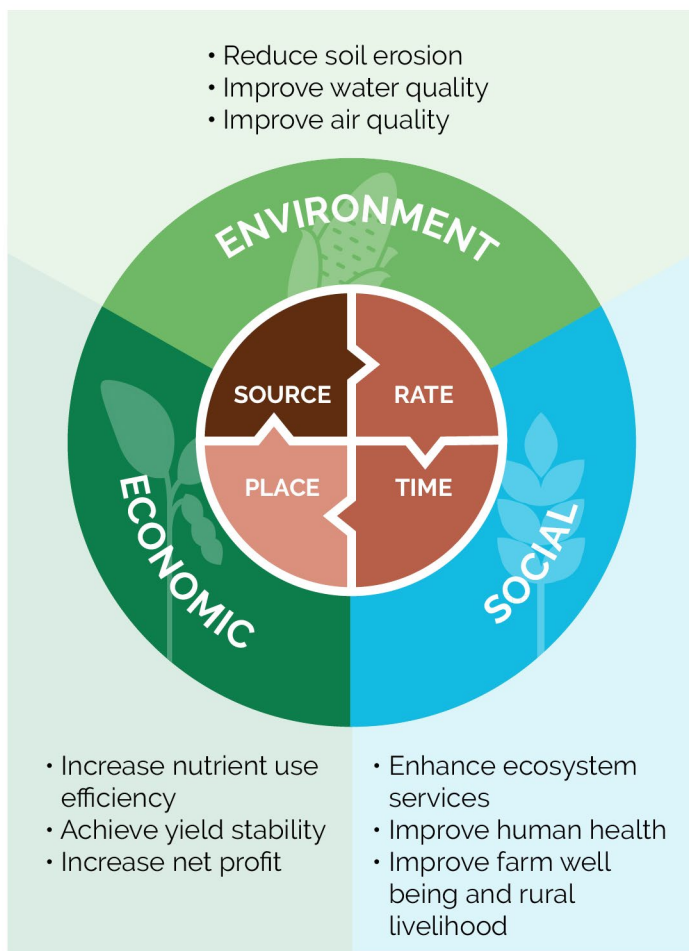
• Reduce soil erosion
• Improve water quality
• Improve air quality

ENVIRONMENT

SOURCE

RATE

PLACE

TIME

ECONOMIC

SOCIAL

• Increase nutrient use efficiency
• Achieve yield stability
• Increase net profit

• Enhance ecosystem services
• Improve human health
• Improve farm well being and rural livelihood